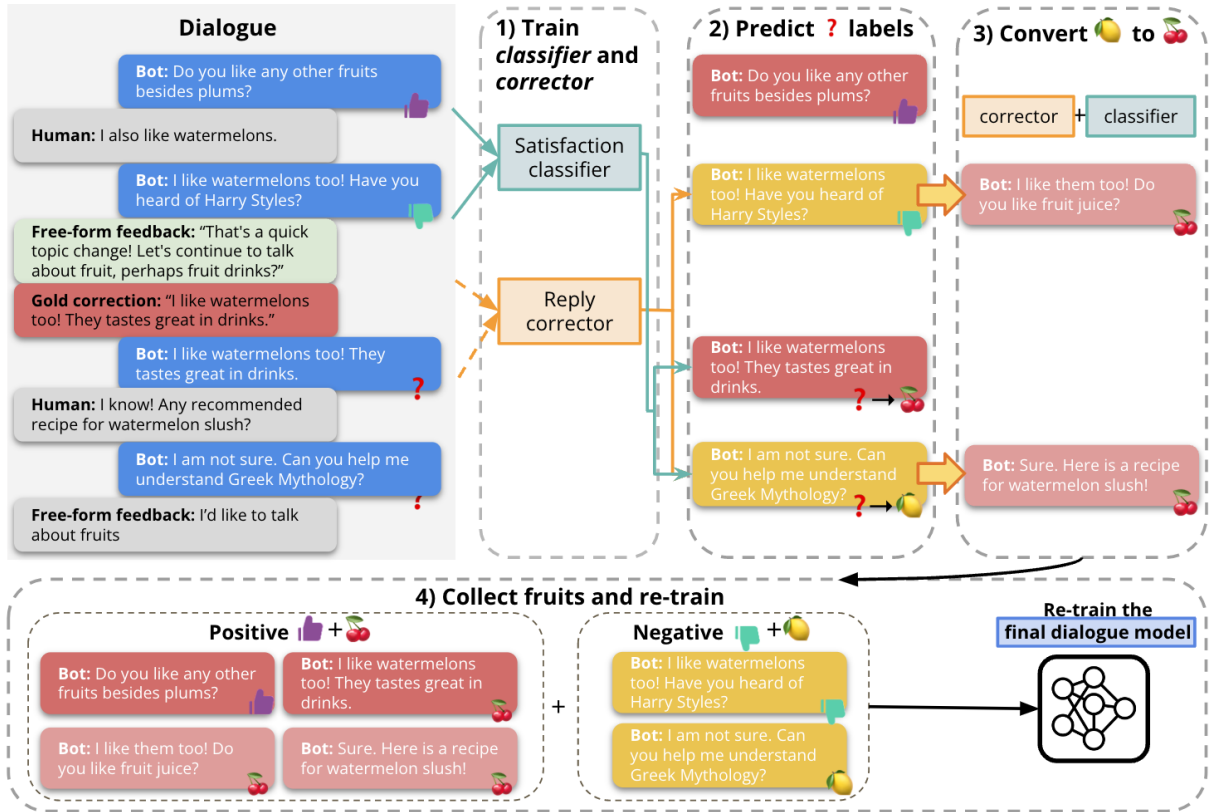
Dialogue

Bot: Do you like any other fruits besides plums?

Human: I also like watermelons.

Bot: I like watermelons too! Have you heard of Harry Styles?

Free-form feedback: "That's a quick topic change! Let's continue to talk about fruit, perhaps fruit drinks?"

Gold correction: "I like watermelons too! They tastes great in drinks."

Bot: I like watermelons too! They tastes great in drinks.

?

Human: I know! Any recommended recipe for watermelon slush?

Bot: I am not sure. Can you help me understand Greek Mythology?

?

Free-form feedback: I'd like to talk about fruits

1) Train *classifier* and *corrector*

Satisfaction classifier

Reply corrector

2) Predict ? labels

Bot: Do you like any other fruits besides plums?

Bot: I like watermelons too! Have you heard of Harry Styles?

Bot: I like watermelons too! They tastes great in drinks.

? →

Bot: I am not sure. Can you help me understand Greek Mythology?

? →

3) Convert to

corrector + classifier

Bot: I like them too! Do you like fruit juice?

Bot: Sure. Here is a recipe for watermelon slush!

4) Collect fruits and re-train

Positive +

Bot: Do you like any other fruits besides plums?

Bot: I like watermelons too! They tastes great in drinks.

Bot: I like them too! Do you like fruit juice?

Bot: Sure. Here is a recipe for watermelon slush!

+

Negative +

Bot: I like watermelons too! Have you heard of Harry Styles?

Bot: I am not sure. Can you help me understand Greek Mythology?

Re-train the final dialogue model